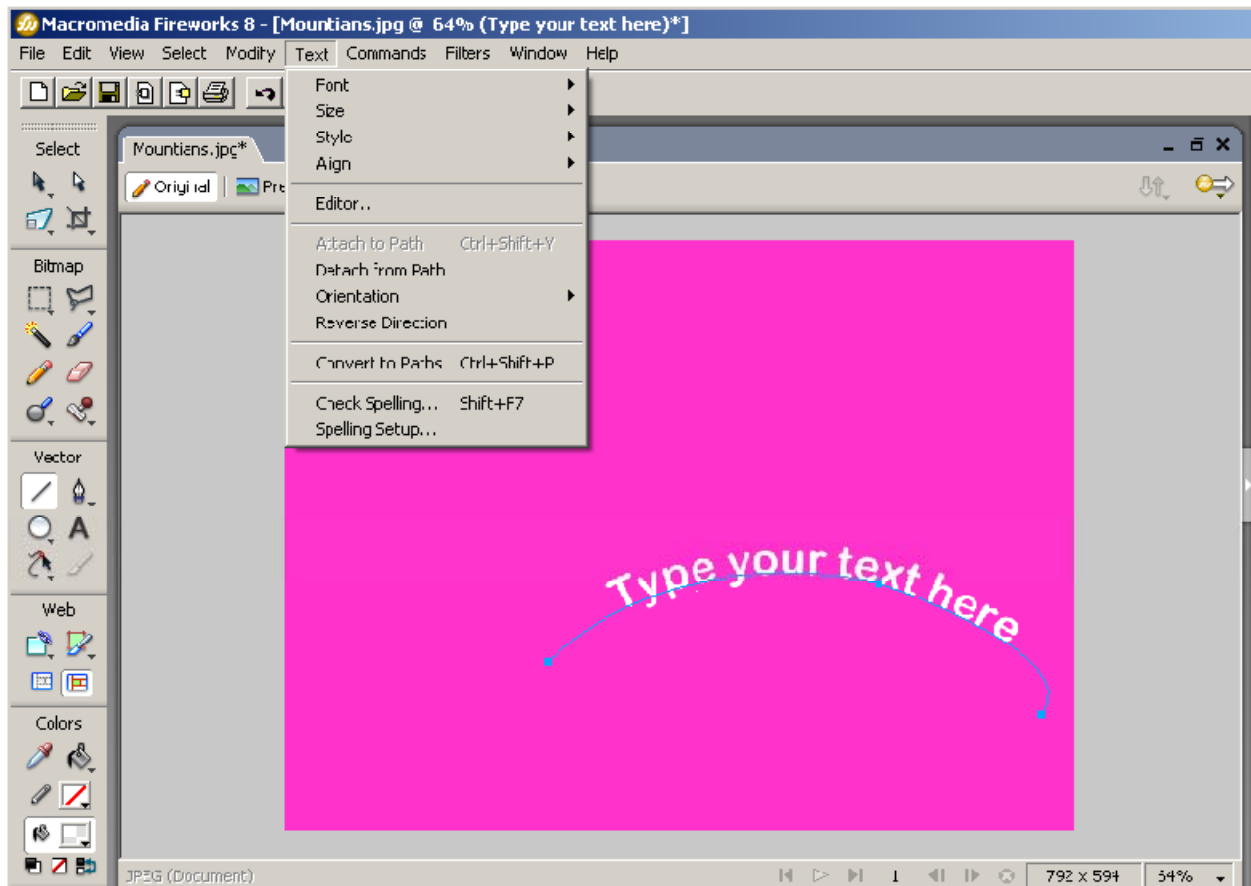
Macromedia Fireworks 8 - [Mountians.jpg @ 64% (Type your text here)*]

File Edit View Select Modify Text Commands Filters Window Help

Select

Bitmap

Vector

Web

Colors

Mountians.jpg*

Original Pre

Font
Size
Style
Align
Editor...
Attach to Path Ctrl+Shift+Y
Detach from Path
Orientation
Reverse Direction
Convert to Paths Ctrl+Shift+P
Check Spelling... Shift+F7
Spelling Setup...

Type your text here

JPEG (Document)

1

792 x 594

64%